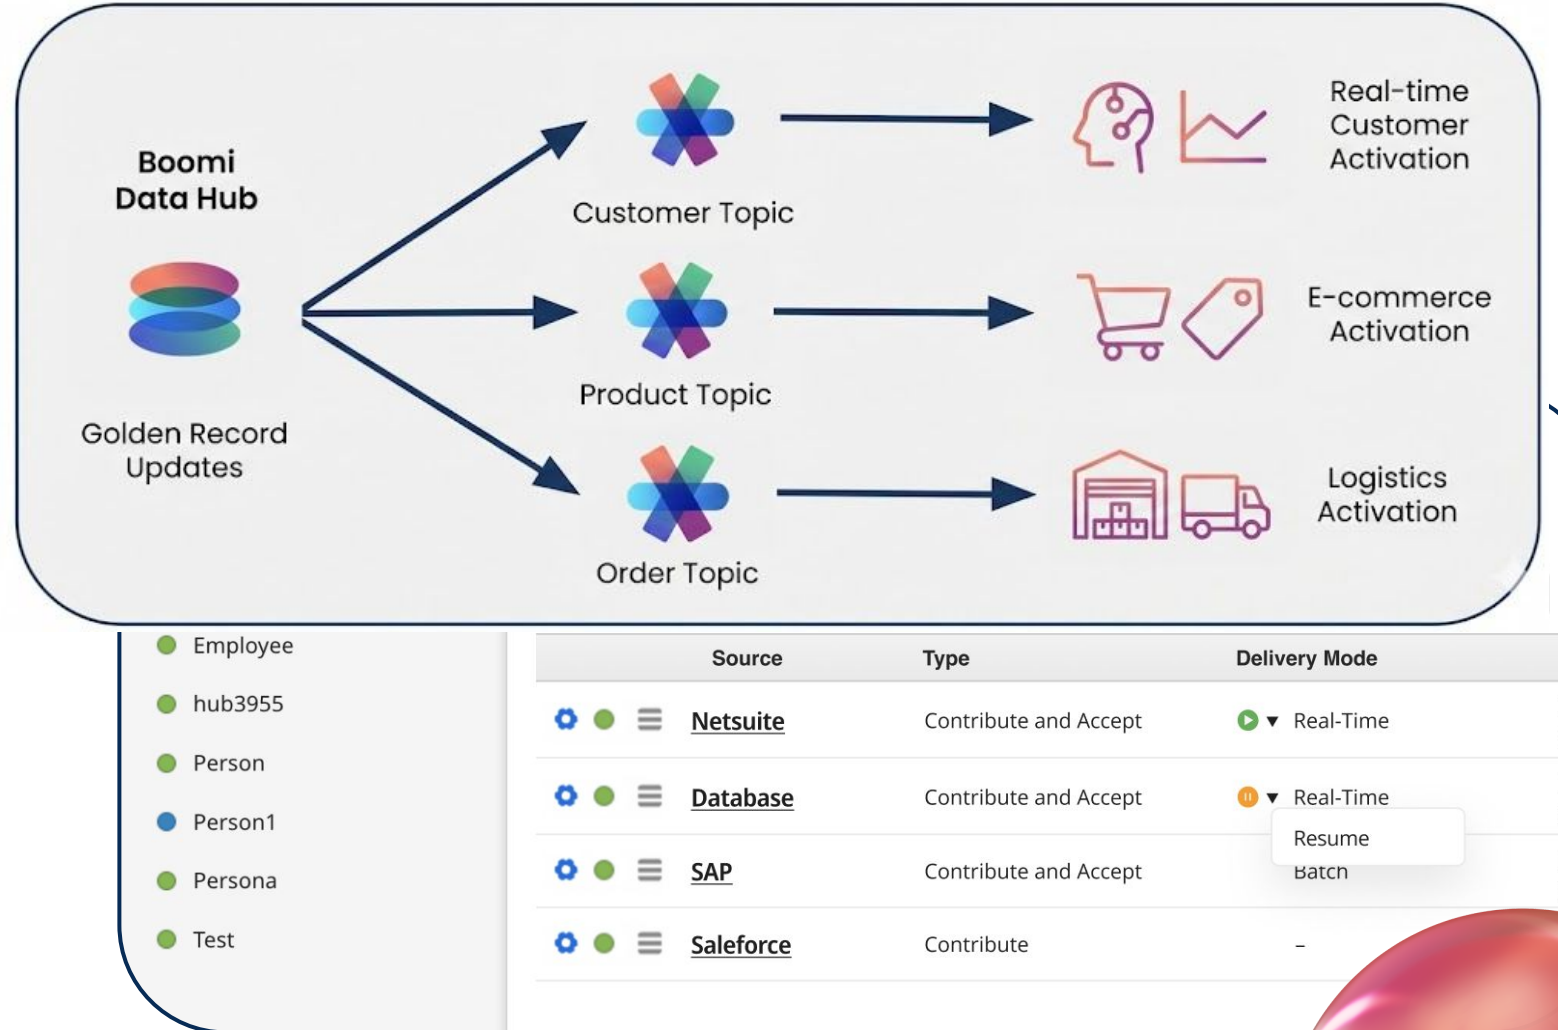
Boomi Data Hub

Golden Record Updates

Customer Topic

Product Topic

Order Topic

Real-time Customer Activation

E-commerce Activation

Logistics Activation

Employee
hub3955
Person
Person1
Persona
Test

| Source | Type | Delivery Mode |
|---|---|---|
| Netsuite | Contribute and Accept | Real-Time |
| Database | Contribute and Accept | Real-Time |
| SAP | Contribute and Accept | Batch |
| Saleforce | Contribute | – |

Resume